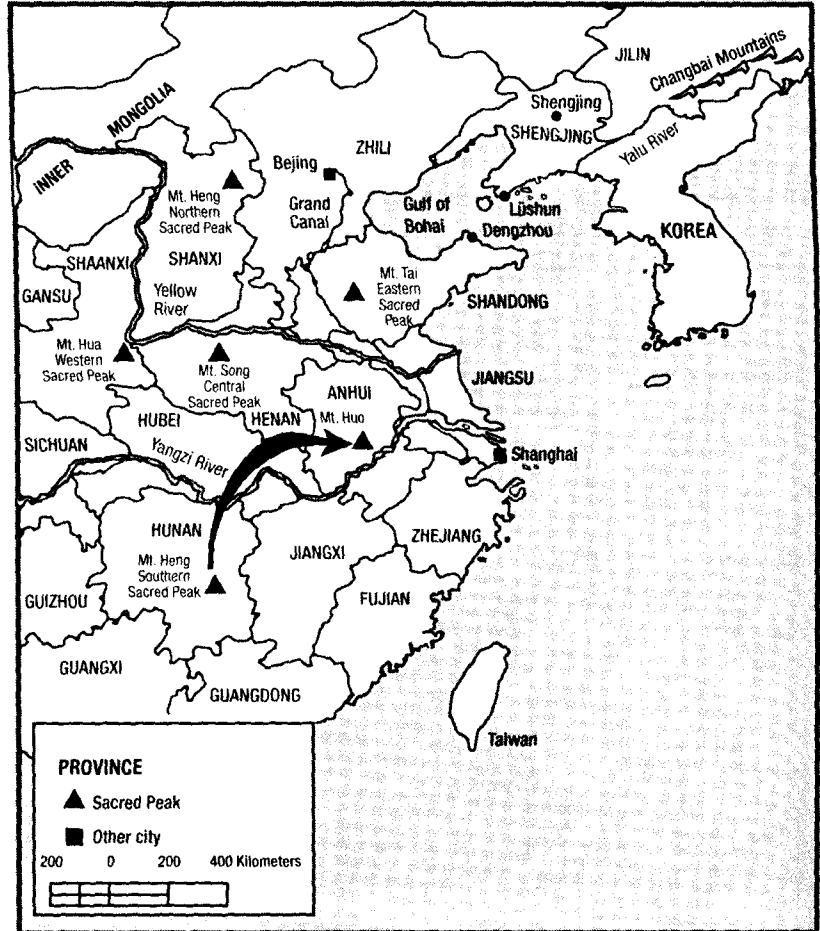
JILIN
Changbai Mountains
MONGOLIA
Shengjing
SHENGJING
Yalu River
INNER
Bejing
ZHILI
Mt. Heng Northern Sacred Peak
Grand Canal
Gulf of Bohai
Lüshun
Dengzhou
KOREA
SHAANXI
SHANXI
GANSU
Yellow River
Mt. Tai Eastern Sacred Peak
SHANDONG
Mt. Hua Western Sacred Peak
Mt. Song Central Sacred Peak
ANHUI
JIANGSU
HUBEI
HENAN
Mt. Huo
SICHUAN
Yangzi River
Shanghai
HUNAN
Mt. Heng Southern Sacred Peak
JIANGXI
ZHEJIANG
GUIZHOU
FUJIAN
GUANGXI
GUANGDONG
Taiwan
PROVINCE
Sacred Peak
Other city
200 0 200 400 Kilometers